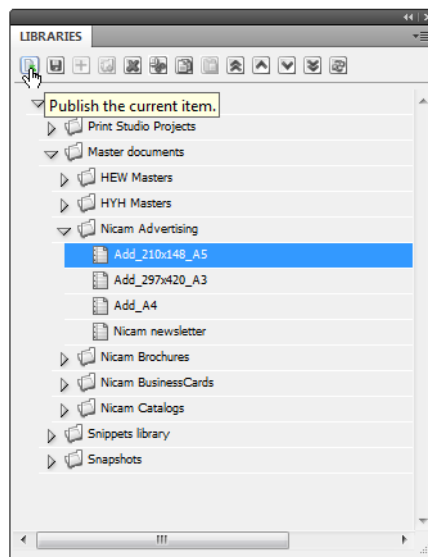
LIBRARIES

Publish the current item.

Print Studio Projects

Master documents

HEW Masters

HYH Masters

Nicam Advertising

Add_210x148_A5

Add_297x420_A3

Add_A4

Nicam newsletter

Nicam Brochures

Nicam BusinessCards

Nicam Catalogs

Snippets library

Snapshots